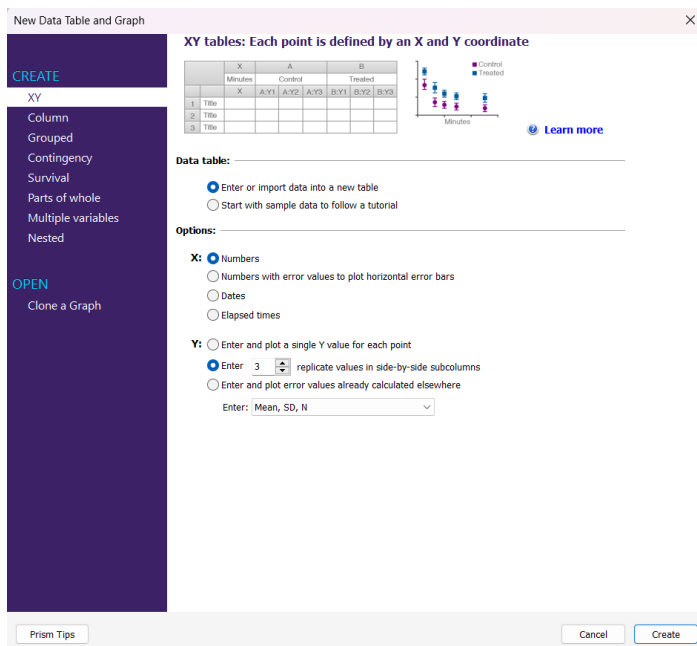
New Data Table and Graph

CREATE
XY
Column
Grouped
Contingency
Survival
Parts of whole
Multiple variables
Nested

OPEN
Clone a Graph

XY tables: Each point is defined by an X and Y coordinate

| | X | A | | | B | | |
|---|---|---|---|---|---|---|---|
| | Minutes | Control | | | Treated | | |
| | X | A:Y1 | A:Y2 | A:Y3 | B:Y1 | B:Y2 | B:Y3 |
| 1 Title | | | | | | | |
| 2 Title | | | | | | | |
| 3 Title | | | | | | | |

Control
Treated
Minutes

Learn more

Data table:
Enter or import data into a new table
Start with sample data to follow a tutorial

Options:
X: Numbers
Numbers with error values to plot horizontal error bars
Dates
Elapsed times

Y: Enter and plot a single Y value for each point
Enter 3 replicate values in side-by-side subcolumns
Enter and plot error values already calculated elsewhere
Enter: Mean, SD, N

Prism Tips
Cancel
Create